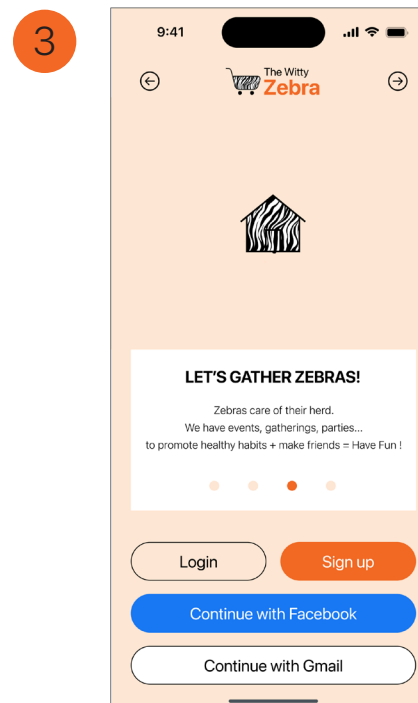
3

9:41

The Witty
Zebra

LET'S GATHER ZEBRAS!

Zebras care of their herd.
We have events, gatherings, parties...
to promote healthy habits + make friends = Have Fun !

Login

Sign up

Continue with Facebook

Continue with Gmail